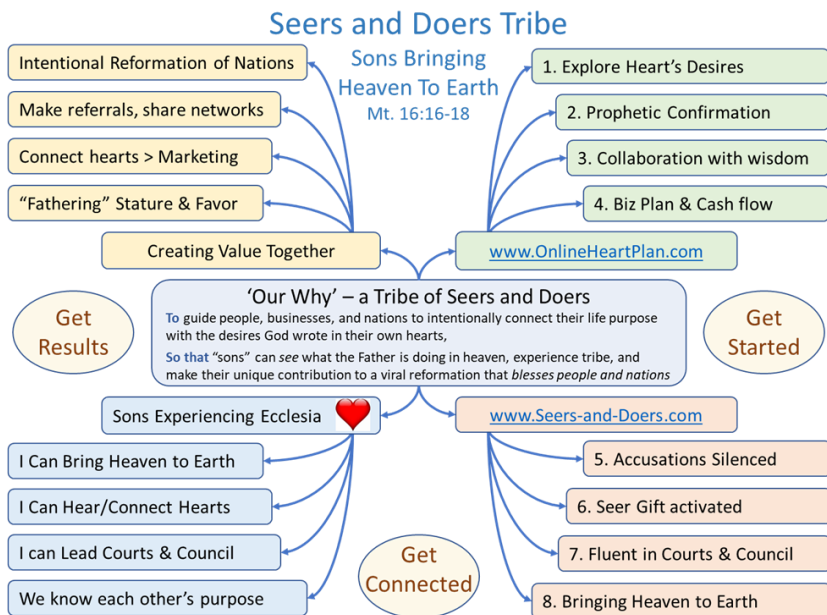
Seers and Doers Tribe

Sons Bringing Heaven To Earth
Mt. 16:16-18

Intentional Reformation of Nations

Make referrals, share networks

Connect hearts > Marketing

“Fathering” Stature & Favor

Creating Value Together

1. Explore Heart’s Desires

2. Prophetic Confirmation

3. Collaboration with wisdom

4. Biz Plan & Cash flow

www.OnlineHeartPlan.com

Get Results

‘Our Why’ – a Tribe of Seers and Doers

To guide people, businesses, and nations to intentionally connect their life purpose with the desires God wrote in their own hearts,

So that “sons” can see what the Father is doing in heaven, experience tribe, and make their unique contribution to a viral reformation that blesses people and nations

Get Started

Sons Experiencing Ecclesia

www.Seers-and-Doers.com

I Can Bring Heaven to Earth

I Can Hear/Connect Hearts

I can Lead Courts & Council

We know each other’s purpose

Get Connected

5. Accusations Silenced

6. Seer Gift activated

7. Fluent in Courts & Council

8. Bringing Heaven to Earth